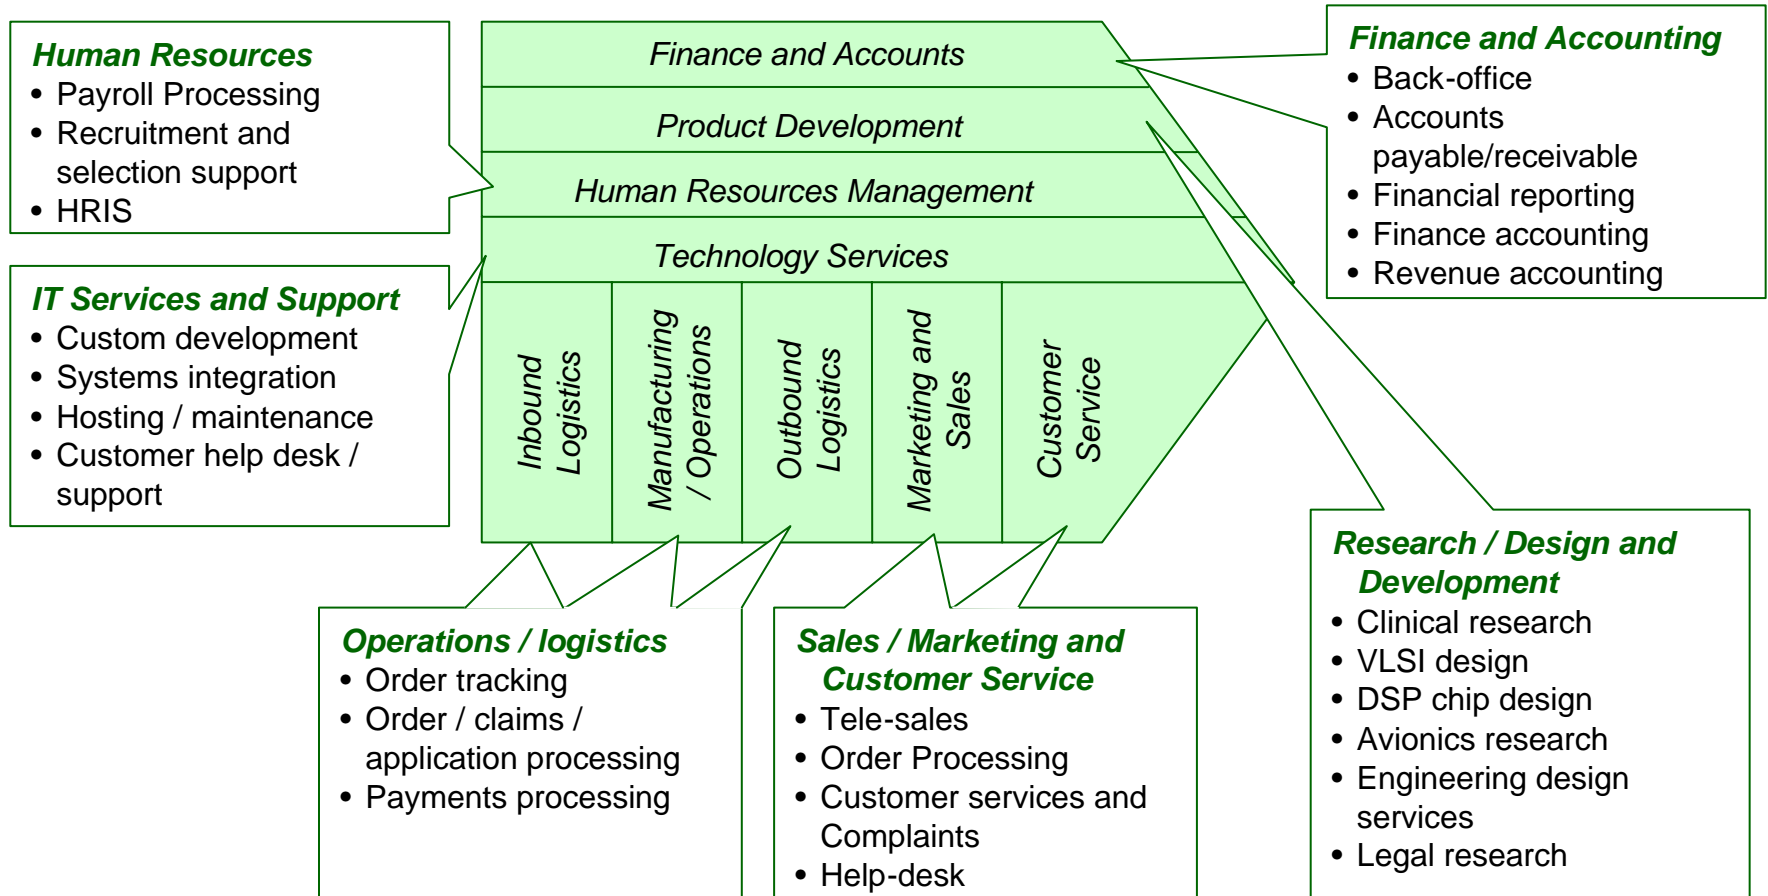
Human Resources
- Payroll Processing
- Recruitment and selection support
- HRIS

IT Services and Support
- Custom development
- Systems integration
- Hosting / maintenance
- Customer help desk / support

Finance and Accounts

Product Development

Human Resources Management

Technology Services

Inbound Logistics

Manufacturing / Operations

Outbound Logistics

Marketing and Sales

Customer Service

Finance and Accounting
- Back-office
- Accounts payable/receivable
- Financial reporting
- Finance accounting
- Revenue accounting

Operations / logistics
- Order tracking
- Order / claims / application processing
- Payments processing

Sales / Marketing and Customer Service
- Tele-sales
- Order Processing
- Customer services and Complaints
- Help-desk

Research / Design and Development
- Clinical research
- VLSI design
- DSP chip design
- Avionics research
- Engineering design services
- Legal research